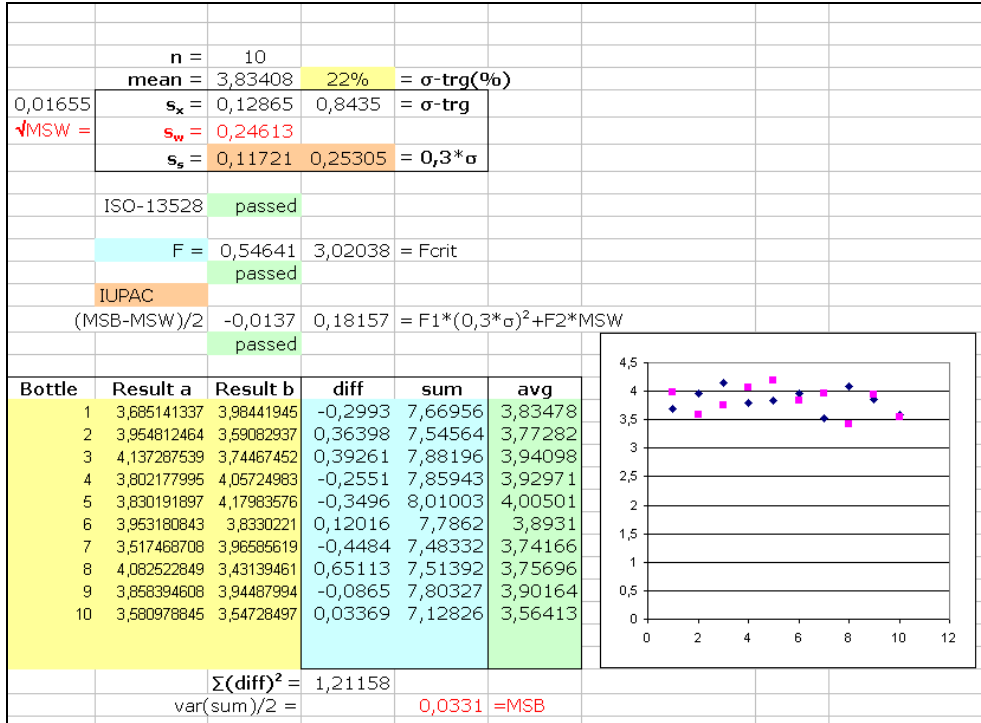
| | | | | | |
|---|---|---|---|---|---|
| | n = | 10 | | | |
| | mean = | 3,83408 | 22% | = σ-trg(%) | |
| 0,01655 | $s_x$ = | 0,12865 | 0,8435 | = σ-trg | |
| √MSW = | $s_w$ = | 0,24613 | | | |
| | $s_s$ = | 0,11721 | 0,25305 | = 0,3*σ | |
| | ISO-13528 | passed | | | |
| | F = | 0,54641 | 3,02038 | = Fcrit | |
| | | passed | | | |
| | IUPAC | | | | |
| | (MSB-MSW)/2 | -0,0137 | 0,18157 | = F1*(0,3*σ)$^2$+F2*MSW | |
| | | passed | | | |

| Bottle | Result a | Result b | diff | sum | avg |
|---|---|---|---|---|---|
| 1 | 3,685141337 | 3,98441945 | -0,2993 | 7,66956 | 3,83478 |
| 2 | 3,954812464 | 3,59082937 | 0,36398 | 7,54564 | 3,77282 |
| 3 | 4,137287539 | 3,74467452 | 0,39261 | 7,88196 | 3,94098 |
| 4 | 3,802177995 | 4,05724983 | -0,2551 | 7,85943 | 3,92971 |
| 5 | 3,830191897 | 4,17983576 | -0,3496 | 8,01003 | 4,00501 |
| 6 | 3,953180843 | 3,8330221 | 0,12016 | 7,7862 | 3,8931 |
| 7 | 3,517468708 | 3,96585619 | -0,4484 | 7,48332 | 3,74166 |
| 8 | 4,082522849 | 3,43139461 | 0,65113 | 7,51392 | 3,75696 |
| 9 | 3,858394608 | 3,94487994 | -0,0865 | 7,80327 | 3,90164 |
| 10 | 3,580978845 | 3,54728497 | 0,03369 | 7,12826 | 3,56413 |
| | | Σ(diff)$^2$ = | 1,21158 | | |
| | var(sum)/2 = | | | 0,0331 | =MSB |

4,5
4
3,5
3
2,5
2
1,5
1
0,5
0
0 2 4 6 8 10 12